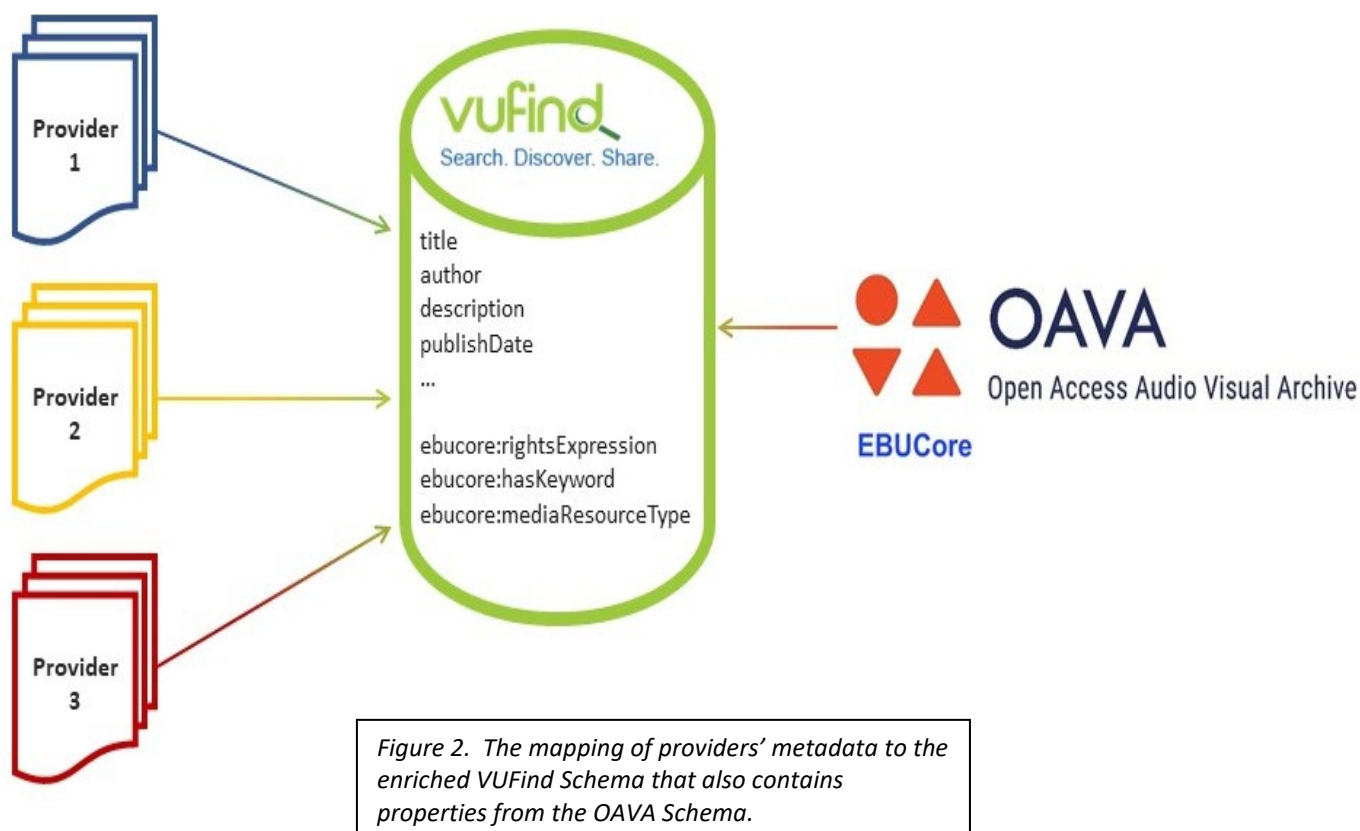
Provider 1

Provider 2

Provider 3

vufind
Search. Discover. Share.

title
author
description
publishDate
...

ebucore:rightsExpression
ebucore:hasKeyword
ebucore:mediaResourceType

OAVA
Open Access Audio Visual Archive

EBUCore

*Figure 2. The mapping of providers' metadata to the enriched VUFind Schema that also contains properties from the OAVA Schema.*